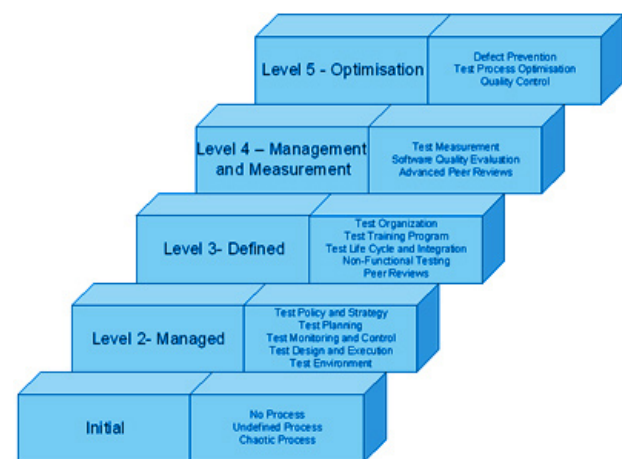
Level 5 - Optimisation

Defect Prevention
Test Process Optimisation
Quality Control

Level 4 – Management and Measurement

Test Measurement
Software Quality Evaluation
Advanced Peer Reviews

Level 3- Defined

Test Organization
Test Training Program
Test Life Cycle and Integration
Non-Functional Testing
Peer Reviews

Level 2- Managed

Test Policy and Strategy
Test Planning
Test Monitoring and Control
Test Design and Execution
Test Environment

Initial

No Process
Undefined Process
Chaotic Process